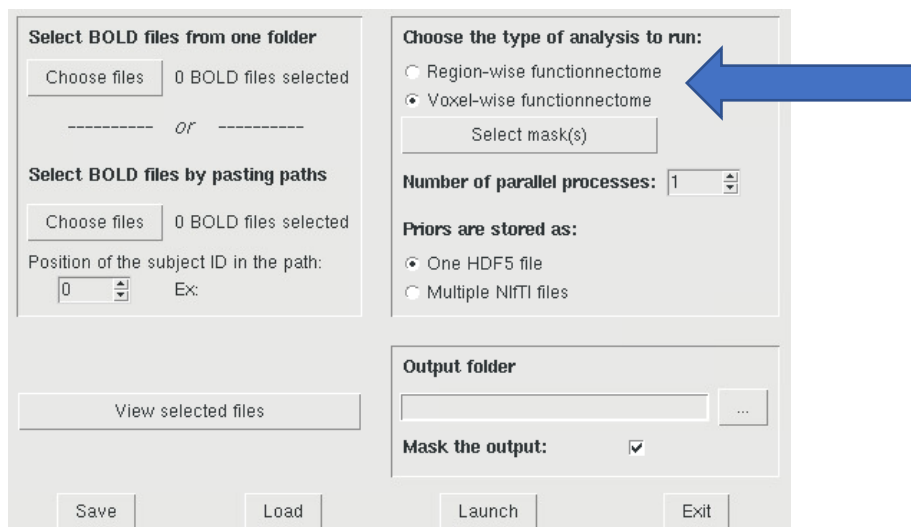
Select BOLD files from one folder

Choose files 0 BOLD files selected

---------- or ----------

Select BOLD files by pasting paths

Choose files 0 BOLD files selected

Position of the subject ID in the path:

0 Ex:

View selected files

Choose the type of analysis to run:

Region-wise functionnectome

Voxel-wise functionnectome

Select mask(s)

Number of parallel processes: 1

Priors are stored as:

One HDF5 file

Multiple NIfTI files

Output folder

...

Mask the output:

Save Load Launch Exit